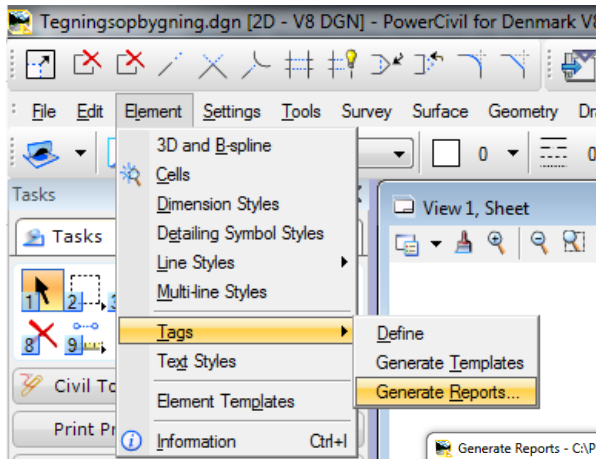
Tegningsopbygning.dgn [2D - V8 DGN] - PowerCivil for Denmark V8

File Edit Element Settings Tools Survey Surface Geometry Dr

Tasks

Tasks

1 2 3

8 9

Civil To

Print Pr

3D and B-spline
Cells
Dimension Styles
Detailing Symbol Styles
Line Styles
Multi-line Styles
Tags
Text Styles
Element Templates
Information Ctrl+I

Define
Generate Templates
Generate Reports...

0

View 1, Sheet

Generate Reports - C:\P